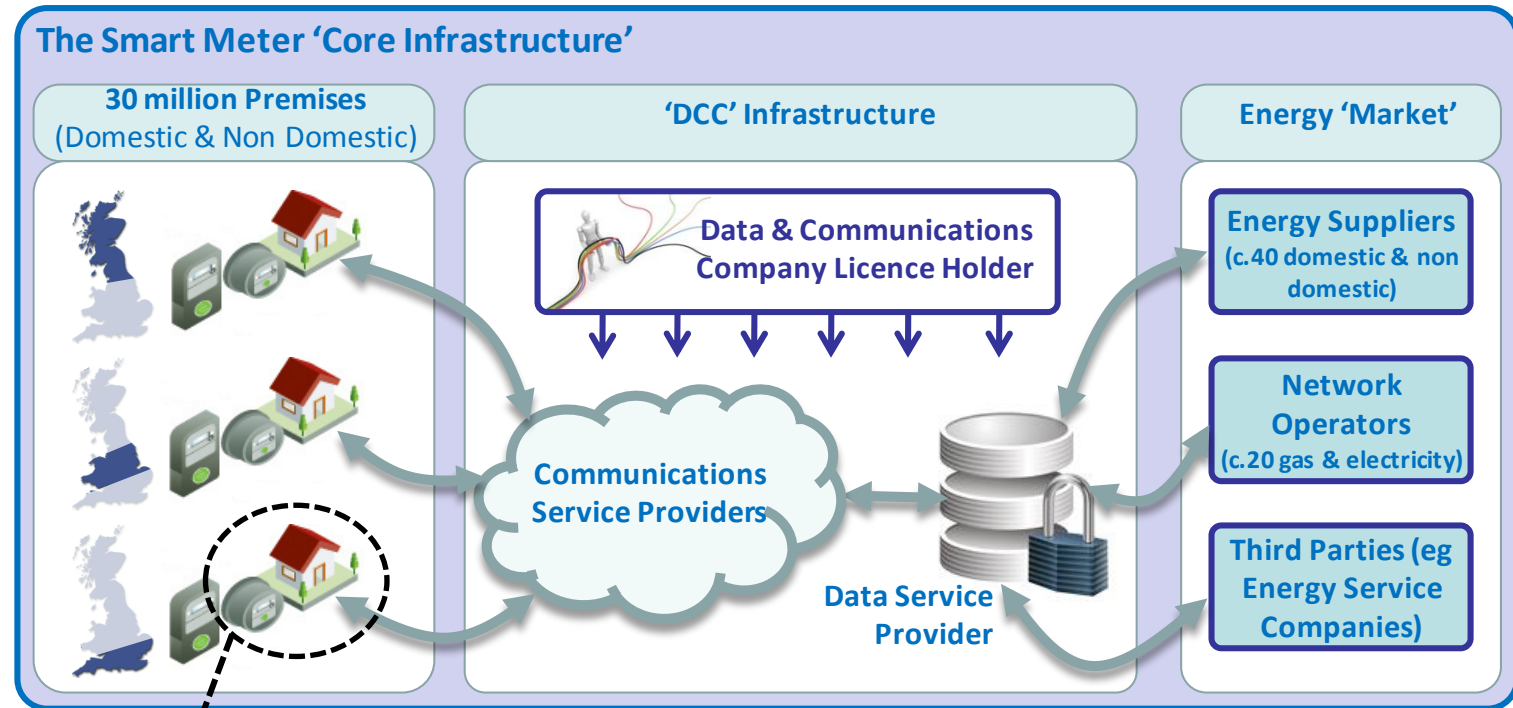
The Smart Meter 'Core Infrastructure'

30 million Premises (Domestic & Non Domestic)

'DCC' Infrastructure

Energy 'Market'

Data & Communications Company Licence Holder

Communications Service Providers

Data Service Provider

Energy Suppliers (c.40 domestic & non domestic)

Network Operators (c.20 gas & electricity)

Third Parties (eg Energy Service Companies)